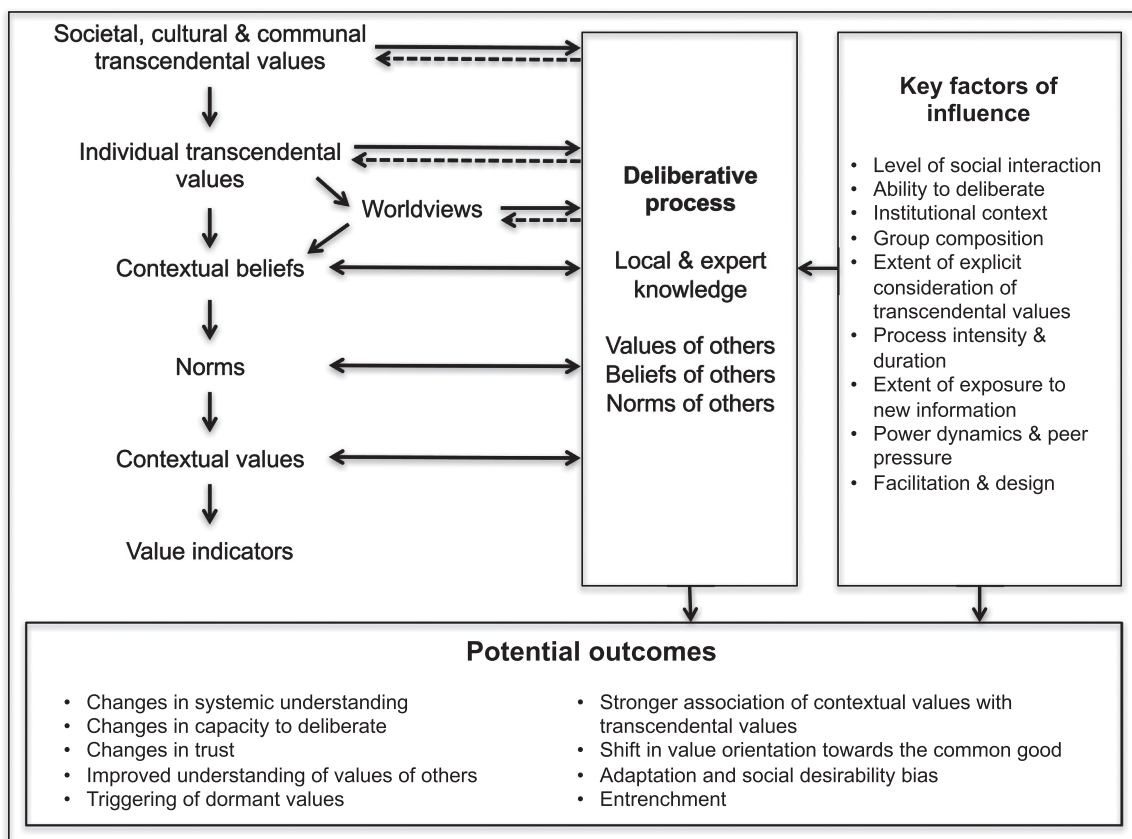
Societal, cultural & communal transcendental values

Individual transcendental values

Worldviews

Contextual beliefs

Norms

Contextual values

Value indicators

Deliberative process

Local & expert knowledge

Values of others
Beliefs of others
Norms of others

Key factors of influence

- Level of social interaction
- Ability to deliberate
- Institutional context
- Group composition
- Extent of explicit consideration of transcendental values
- Process intensity & duration
- Extent of exposure to new information
- Power dynamics & peer pressure
- Facilitation & design

Potential outcomes

- Changes in systemic understanding
- Changes in capacity to deliberate
- Changes in trust
- Improved understanding of values of others
- Triggering of dormant values

- Stronger association of contextual values with transcendental values
- Shift in value orientation towards the common good
- Adaptation and social desirability bias
- Entrenchment